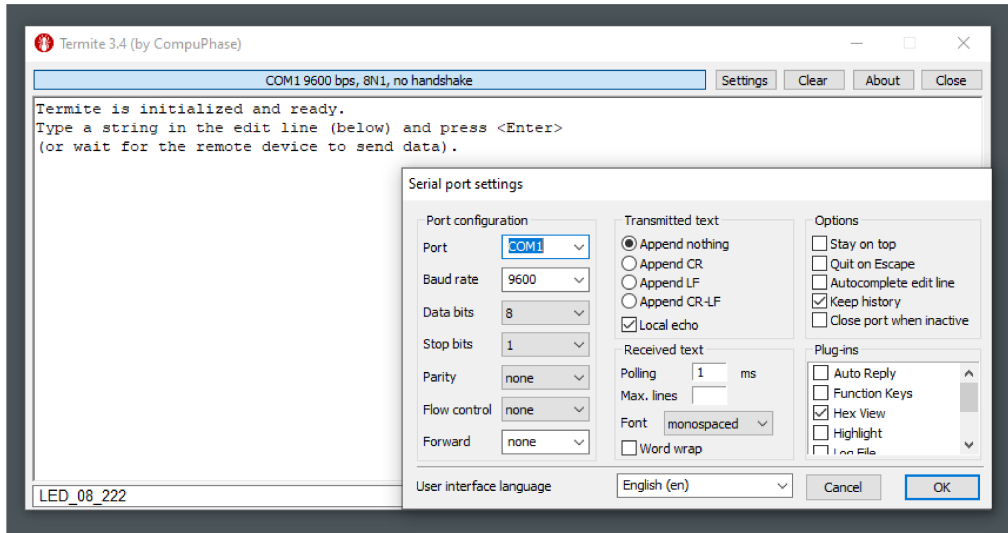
Termite 3.4 (by CompuPhase)

COM1 9600 bps, 8N1, no handshake

Settings Clear About Close

Termite is initialized and ready.
Type a string in the edit line (below) and press <Enter>
(or wait for the remote device to send data).

LED_08_222

Serial port settings

Port configuration

Port COM1

Baud rate 9600

Data bits 8

Stop bits 1

Parity none

Flow control none

Forward none

Transmitted text

Append nothing

Append CR

Append LF

Append CR-LF

Local echo

Received text

Polling 1 ms

Max. lines

Font monospaced

Word wrap

Options

Stay on top

Quit on Escape

Autocomplete edit line

Keep history

Close port when inactive

Plug-ins

Auto Reply

Function Keys

Hex View

Highlight

Log File

User interface language English (en)

Cancel OK